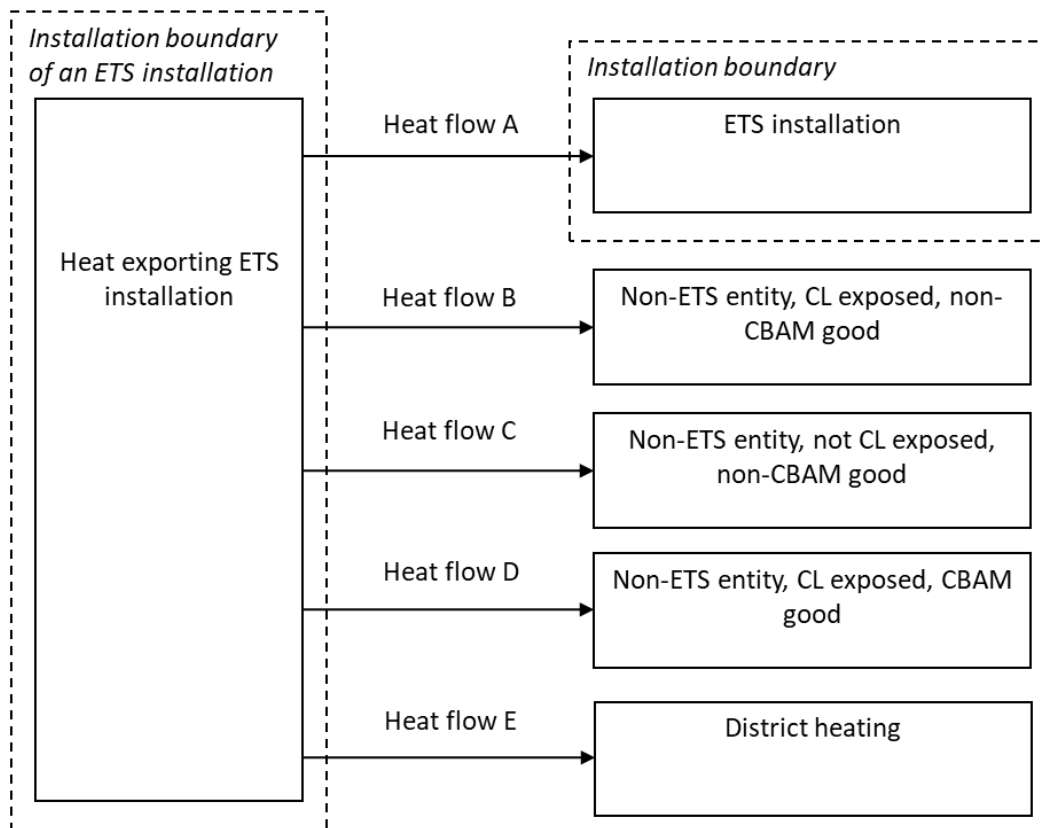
Installation boundary of an ETS installation

Heat exporting ETS installation

Installation boundary

Heat flow A

ETS installation

Heat flow B

Non-ETS entity, CL exposed, non-CBAM good

Heat flow C

Non-ETS entity, not CL exposed, non-CBAM good

Heat flow D

Non-ETS entity, CL exposed, CBAM good

Heat flow E

District heating